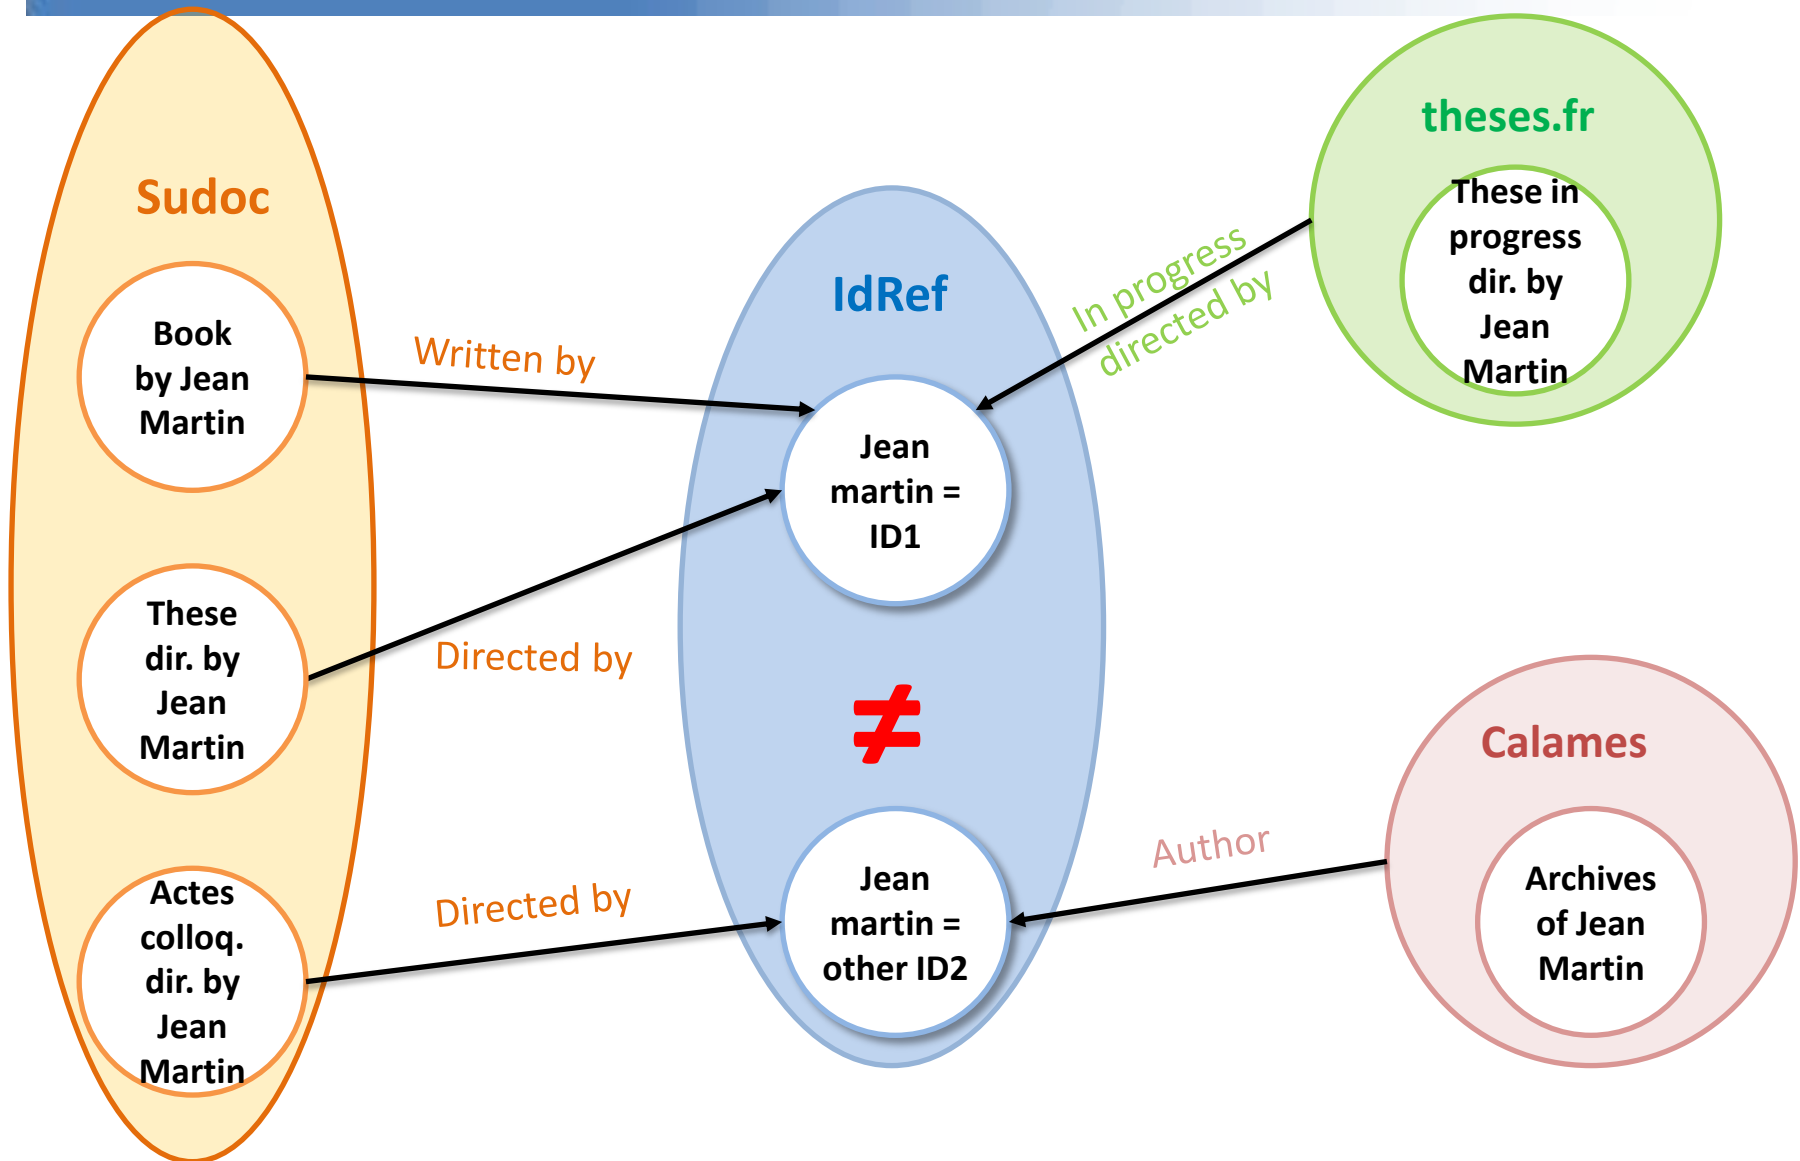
Sudoc

Book by Jean Martin

These dir. by Jean Martin

Actes colloq. dir. by Jean Martin

Written by

Directed by

Directed by

IdRef

Jean martin = ID1

$\neq$

Jean martin = other ID2

theses.fr

These in progress dir. by Jean Martin

In progress directed by

Calames

Archives of Jean Martin

Author